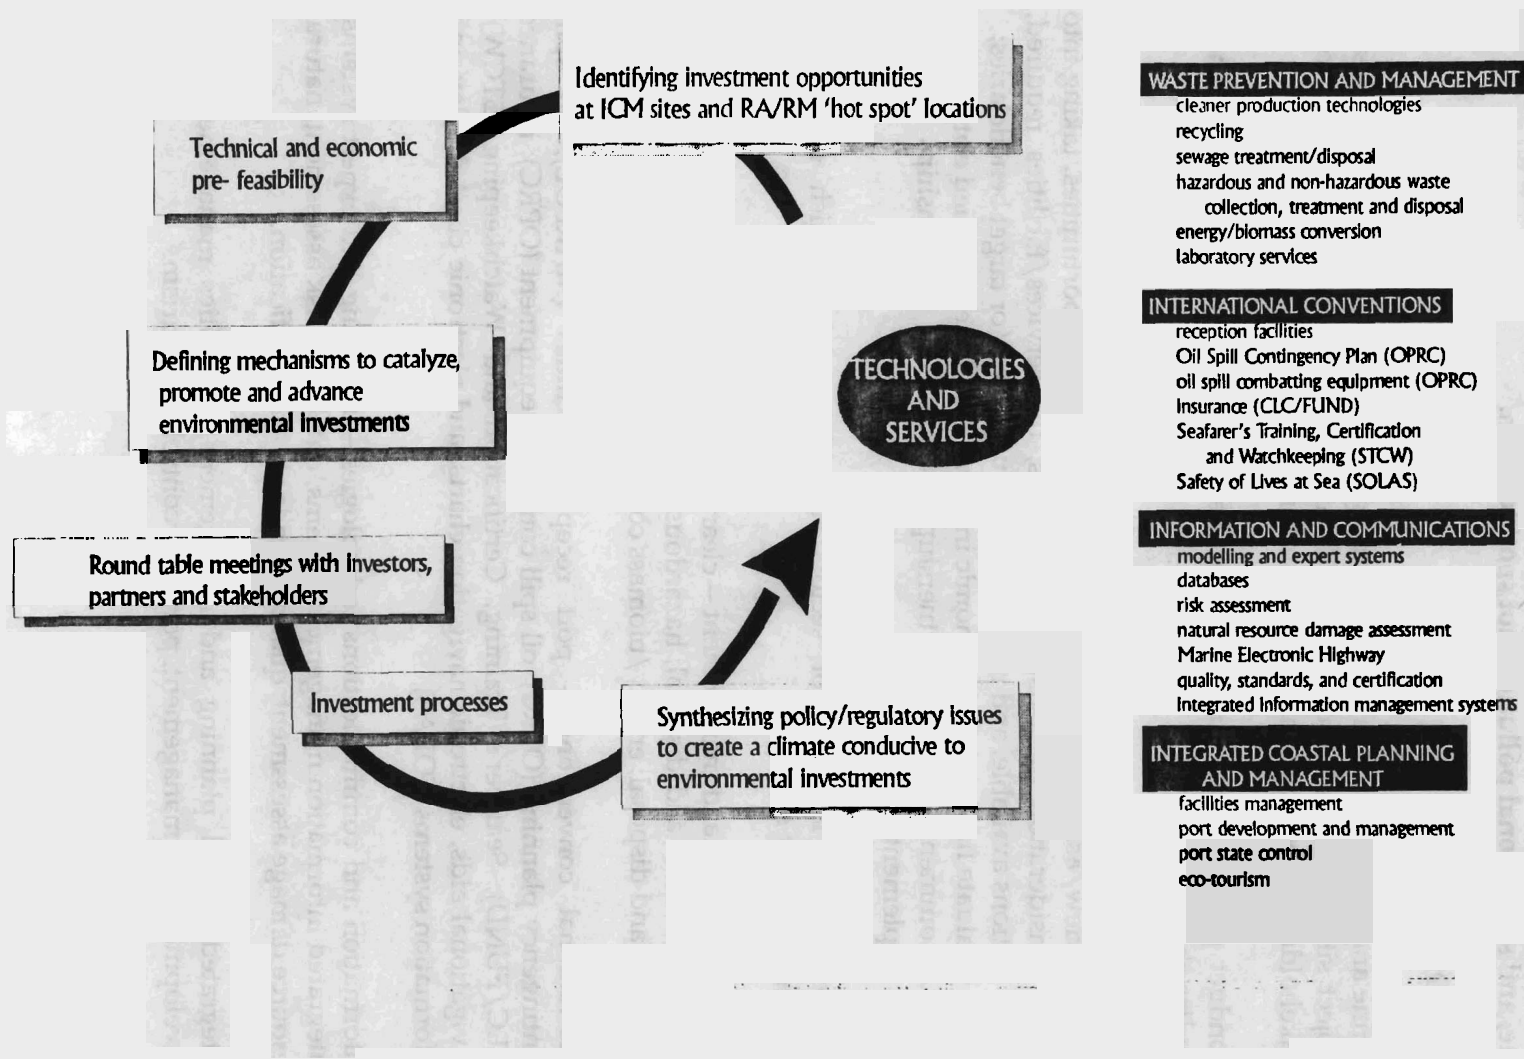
Identifying investment opportunities at ICM sites and RA/RM 'hot spot' locations

Technical and economic pre- feasibility

Defining mechanisms to catalyze, promote and advance environmental investments

Round table meetings with investors, partners and stakeholders

Investment processes

Synthesizing policy/regulatory issues to create a climate conducive to environmental investments

TECHNOLOGIES AND SERVICES

WASTE PREVENTION AND MANAGEMENT
cleaner production technologies
recycling
sewage treatment/disposal
hazardous and non-hazardous waste collection, treatment and disposal
energy/biomass conversion
laboratory services

INTERNATIONAL CONVENTIONS
reception facilities
Oil Spill Contingency Plan (OPRC)
oil spill combatting equipment (OPRC)
Insurance (CLC/FUND)
Seafarer's Training, Certification and Watchkeeping (STCW)
Safety of Lives at Sea (SOLAS)

INFORMATION AND COMMUNICATIONS
modelling and expert systems
databases
risk assessment
natural resource damage assessment
Marine Electronic Highway
quality, standards, and certification
integrated information management systems

INTEGRATED COASTAL PLANNING AND MANAGEMENT
facilities management
port development and management
port state control
eco-tourism